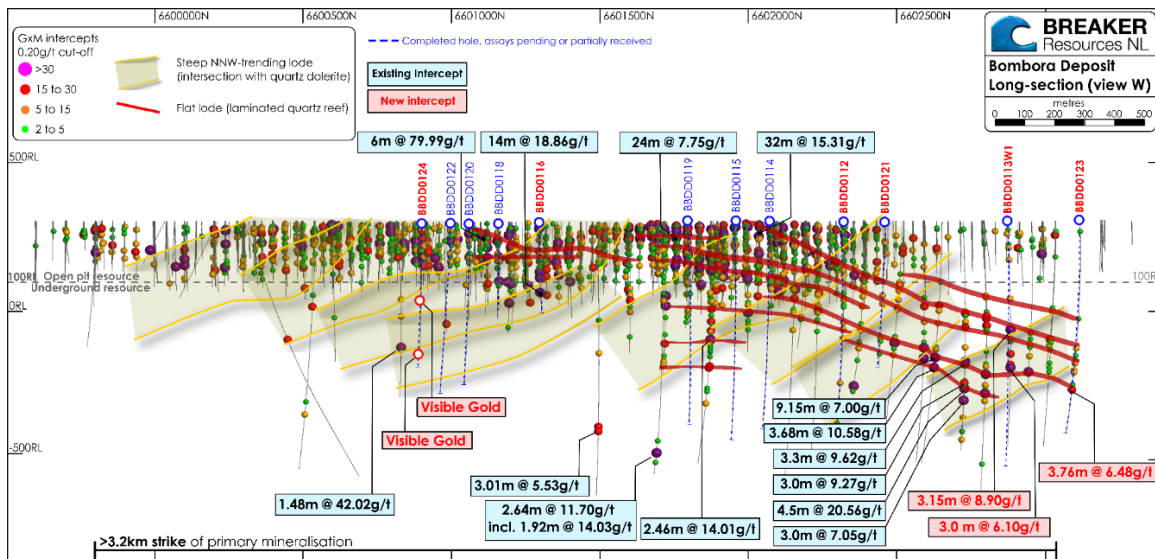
6600000N
6600500N
6601000N
6601500N
6602000N
6602500N

GxM intercepts
0.20g/t cut-off
>30
15 to 30
5 to 15
2 to 5

Steep NNW-trending lode (intersection with quartz dolerite)
Flat lode (laminated quartz reef)

Completed hole, assays pending or partially received

Existing Intercept
New intercept

BREAKER Resources NL
Bombora Deposit
Long-section (view W)
metres
0 100 200 300 400 500

6m @ 79.99g/t
14m @ 18.86g/t
24m @ 7.75g/t
32m @ 15.31g/t

500RL
BBDD0124
BBDD0122
BBDD0120
BBDD0118
BBDD0116
BBDD0119
BBDD0115
BBDD0114
BBDD0112
BBDD0121
BBDD0113W1
BBDD0123

100RL Open pit resource
Underground resource
100RL
0RL

Visible Gold
Visible Gold

9.15m @ 7.00g/t
3.68m @ 10.58g/t
3.3m @ 9.62g/t
3.0m @ 9.27g/t
4.5m @ 20.56g/t
3.0m @ 7.05g/t

-500RL

1.48m @ 42.02g/t
3.01m @ 5.53g/t
2.64m @ 11.70g/t
incl. 1.92m @ 14.03g/t
2.46m @ 14.01g/t
3.15m @ 8.90g/t
3.0 m @ 6.10g/t
3.76m @ 6.48g/t

>3.2km strike of primary mineralisation